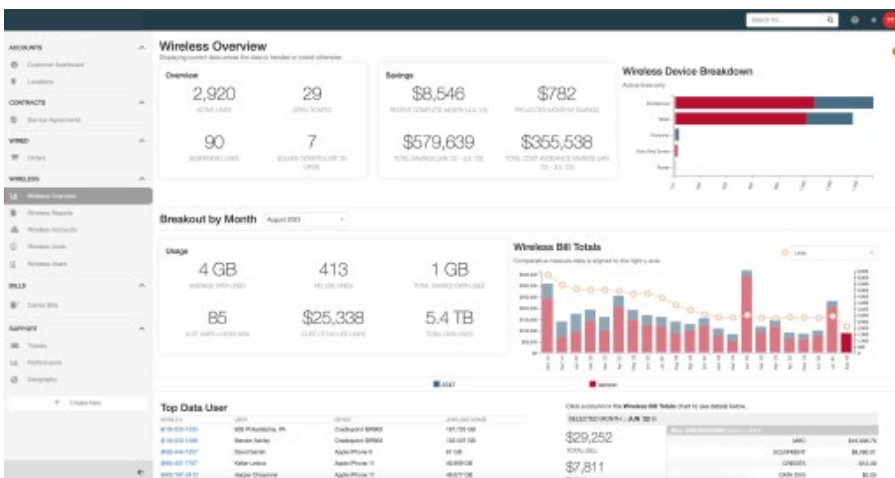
Search to...

ACCOUNTS
Customer Dashboard
Locations
CONTRACTS
Service Agreements
WIRED
Orders
WIRELESS
Wireless Overview
Wireless Reports
Wireless Accounts
Wireless Lines
Wireless Users
BILLS
Carrier Bills
SUPPORT
Tickets
Performance
Geography
+ Create New

Wireless Overview
Displaying current data unless the data is trended or noted otherwise.

Overview
2,920
ACTIVE LINES
29
OPEN TICKETS
90
SUSPENDED LINES
7
SOLVED TICKETS (LAST 30 DAYS)

Savings
$8,546
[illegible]
$782
PROJECTED MONTHLY SAVINGS
$579,639
TOTAL SAVINGS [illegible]
$355,538
TOTAL COST AVOIDANCE SAVINGS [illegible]

Wireless Device Breakdown
Active lines only

Breakout by Month
August 2021

Usage
4 GB
AVERAGE DATA USED
413
NO USE LINES
1 GB
TOTAL SHARED DATA USED
85
# OF LINES > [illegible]
$25,338
COST OF NO USE LINES
5.4 TB
TOTAL DATA USED

Wireless Bill Totals
Comparative measure data is aligned to the right y-axis.
Lines

AT&T
Verizon

Top Data User

Click a column in the Wireless Bill Totals chart to see details below.
SELECTED MONTH — JUN '20
$29,252
TOTAL BILL
$7,811

| | | | |
|---|---|---|---|
| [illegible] | 300 Philadelphia, PA | Crashpoint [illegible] | 191,720 GB |
| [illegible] | Brandon Ashley | Crashpoint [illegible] | 135,937 GB |
| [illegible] | David Sarah | Apple iPhone 8 | 61 GB |
| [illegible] | Kellar Lerkins | Apple iPhone 11 | 49,859 GB |
| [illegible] | Harper Chapme | Apple iPhone 11 | 45,093 GB |

| | |
|---|---|
| MRC | $10,206.74 |
| EQUIPMENT | $5,095.07 |
| CREDITS | -$12.40 |
| DATA OVG | $0.00 |